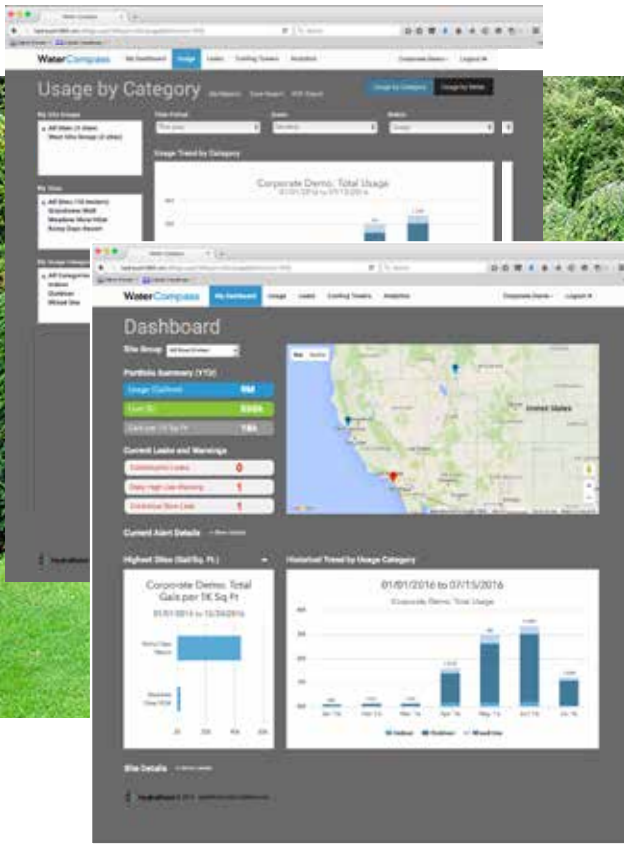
WaterCompass My Dashboard Usage Leaks Cooling Towers Analytics Corporate Demo Logout

Usage by Category

Usage by Category Usage by Meter

My Site Groups

All Sites

My Sites

All Sites
Grandview Mall
Meadow View Hotel
Rainy Days Resort

All Categories
Indoor
Outdoor
Mixed Use

Usage Trend by Category

Corporate Demo: Total Usage

WaterCompass My Dashboard Usage Leaks Cooling Towers Analytics Corporate Demo Logout

Dashboard

Site Group All Sites

Portfolio Summary (YTD)

Usage (Gallons)

Cost ($)

Gals per 1K Sq Ft

Current Leaks and Warnings

Continuous Leaks 0

Daily High Use Warning 1

Continuous Slow Leak 1

United States

Current Alert Details

Highest Sites (Gal/Sq. Ft.)

Corporate Demo: Total Gals per 1K Sq Ft

Rainy Days Resort

Meadow View Hotel

Historical Trend by Usage Category

01/01/2016 to 07/15/2016

Corporate Demo: Total Usage

Jan '16 Feb '16 Mar '16 Apr '16 May '16 Jun '16 Jul '16

Indoor Outdoor Mixed Use

Site Details